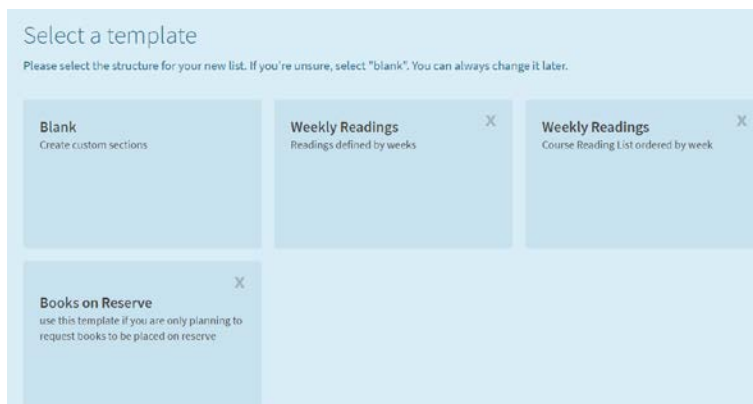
Select a template

Please select the structure for your new list. If you're unsure, select "blank". You can always change it later.

Blank
Create custom sections

Weekly Readings
X
Readings defined by weeks

Weekly Readings
X
Course Reading List ordered by week

X
Books on Reserve
use this template if you are only planning to request books to be placed on reserve